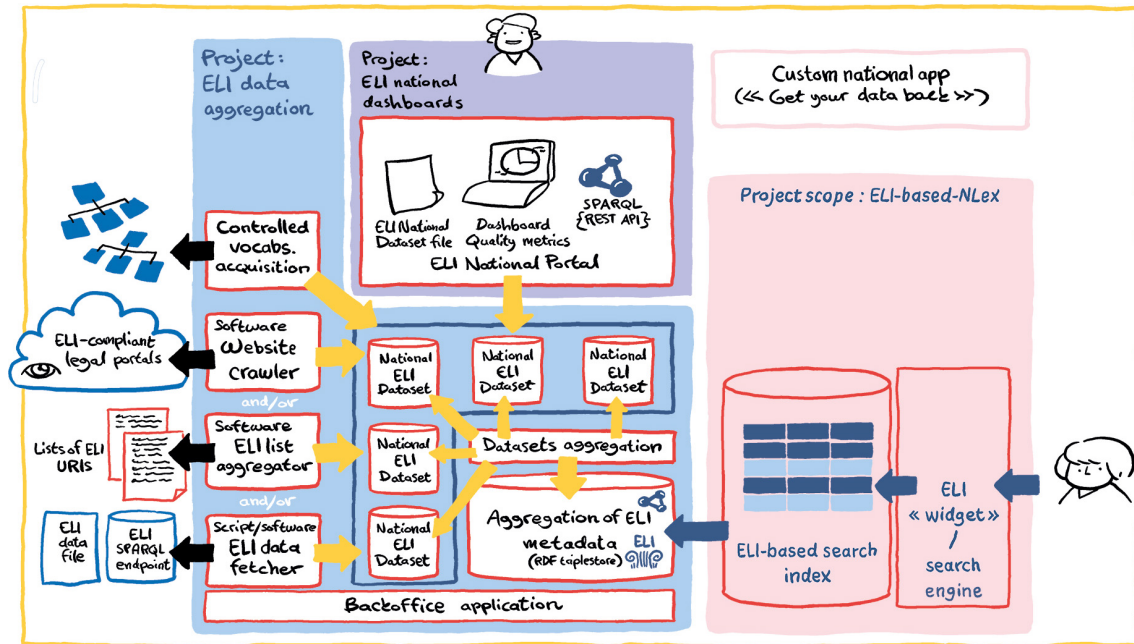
Project: ELI data aggregation

Project: ELI national dashboards

Custom national app
<< Get your data back >>

ELI National Dataset file

Dashboard Quality metrics

SPARQL {REST API}

ELI National Portal

Project scope : ELI-based-NLex

Controlled vocabs. acquisition

ELI-compliant legal portals

Software Website Crawler

and/or

Lists of ELI URIS

Software ELI list aggregator

and/or

ELI data file

ELI SPARQL endpoint

Script/software ELI data fetcher

National ELI Dataset

National ELI Dataset

National ELI Dataset

National ELI Dataset

National ELI Dataset

Datasets aggregation

Aggregation of ELI metadata (RDF triplestore)

ELI

ELI-based search index

ELI « widget » / search engine

Backoffice application